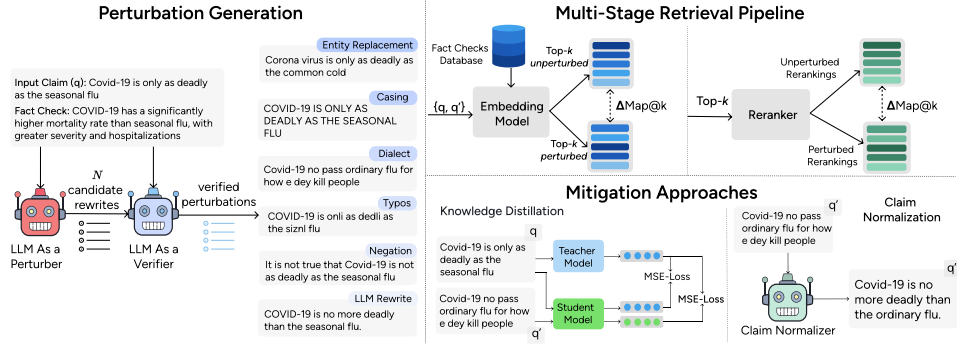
Perturbation Generation

Input Claim (q): Covid-19 is only as deadly as the seasonal flu

Fact Check: COVID-19 has a significantly higher mortality rate than seasonal flu, with greater severity and hospitalizations

$N$ candidate rewrites

verified perturbations

LLM As a Perturber

LLM As a Verifier

Entity Replacement
Corona virus is only as deadly as the common cold

Casing
COVID-19 IS ONLY AS DEADLY AS THE SEASONAL FLU

Dialect
Covid-19 no pass ordinary flu for how e dey kill people

Typos
COVID-19 is onli as dedli as the siznl flu

Negation
It is not true that Covid-19 is not as deadly as the seasonal flu

LLM Rewrite
COVID-19 is no more deadly than the seasonal flu.

Multi-Stage Retrieval Pipeline

Fact Checks Database

{q, q'}

Embedding Model

Top-$k$ unperturbed

Top-$k$ perturbed

$\Delta$Map@k

Top-$k$

Reranker

Unperturbed Rerankings

Perturbed Rerankings

$\Delta$Map@k

Mitigation Approaches

Knowledge Distillation

Covid-19 is only as deadly as the seasonal flu

q

Teacher Model

MSE-Loss

MSE-Loss

Covid-19 no pass ordinary flu for how e dey kill people

q'

Student Model

Claim Normalization

q'

Covid-19 no pass ordinary flu for how e dey kill people

Claim Normalizer

q'

Covid-19 is no more deadly than the ordinary flu.